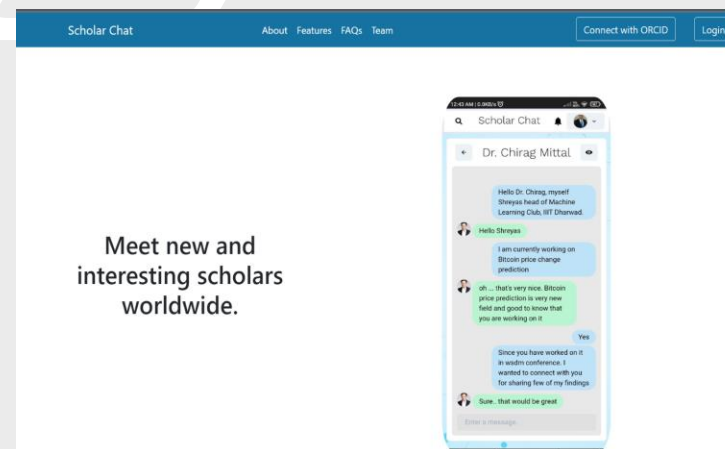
Scholar Chat

About Features FAQs Team

Connect with ORCID

Login

Meet new and interesting scholars worldwide.

12:43 AM | 0.9KB/s

Scholar Chat

Dr. Chirag Mittal

Hello Dr. Chirag, myself Shreyas head of Machine Learning Club, IIIT Dharwad.

Hello Shreyas

I am currently working on Bitcoin price change prediction

oh ... that's very nice. Bitcoin price prediction is very new field and good to know that you are working on it

Yes

Since you have worked on it in wsdm conference. I wanted to connect with you for sharing few of my findings

Sure.. that would be great

Enter a message...